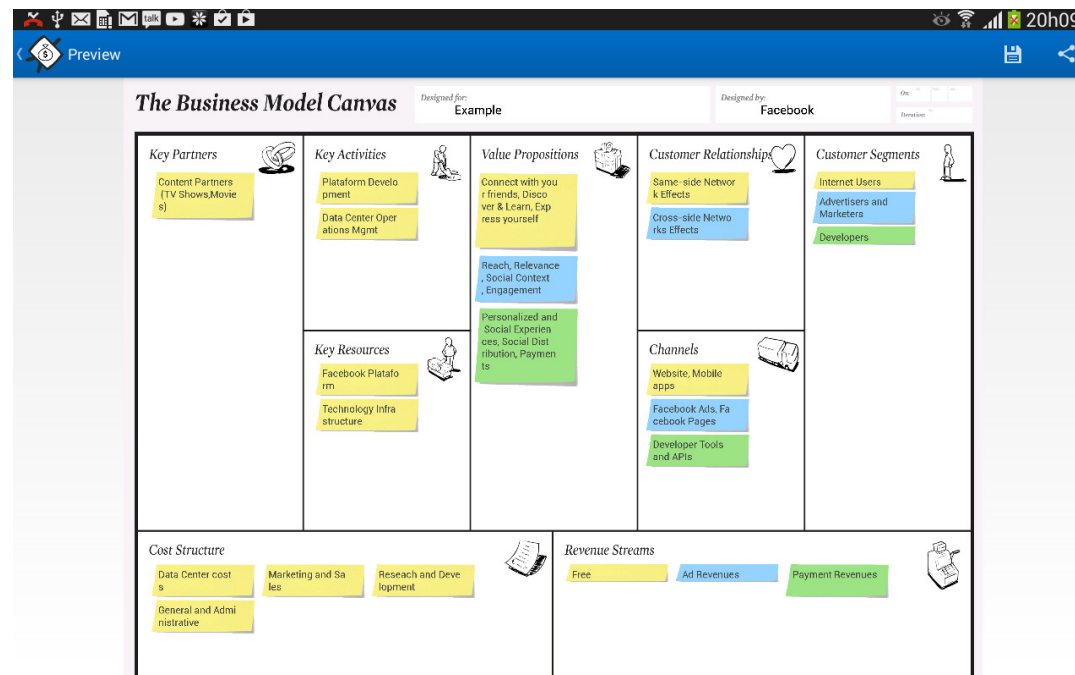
talk 20h09

Preview

The Business Model Canvas

Designed for: Example

Designed by: Facebook

On:

Iteration:

Key Partners

Content Partners (TV Shows,Movies)

Key Activities

Plataform Development

Data Center Operations Mgmt

Key Resources

Facebook Plataform

Technology Infrastructure

Value Propositions

Connect with your friends, Discover & Learn, Express yourself

Reach, Relevance, Social Context, Engagement

Personalized and Social Experiences, Social Distribution, Payments

Customer Relationships

Same-side Network Effects

Cross-side Networks Effects

Channels

Website, Mobile apps

Facebook Ads, Facebook Pages

Developer Tools and APIs

Customer Segments

Internet Users

Advertisers and Marketers

Developers

Cost Structure

Data Center costs

Marketing and Sales

Reseach and Development

General and Administrative

Revenue Streams

Free

Ad Revenues

Payment Revenues